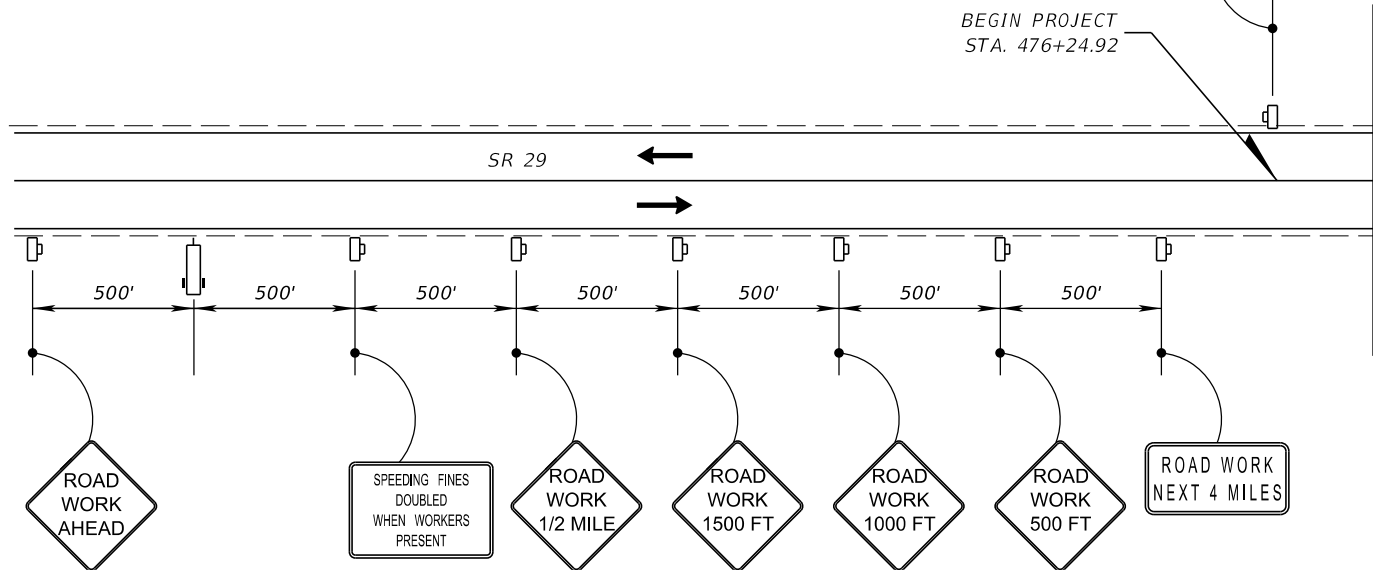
BEGIN PROJECT
STA. 476+24.92

SR 29

500' 500' 500' 500' 500' 500' 500'

ROAD WORK AHEAD

SPEEDING FINES DOUBLED WHEN WORKERS PRESENT

ROAD WORK 1/2 MILE

ROAD WORK 1500 FT

ROAD WORK 1000 FT

ROAD WORK 500 FT

ROAD WORK NEXT 4 MILES